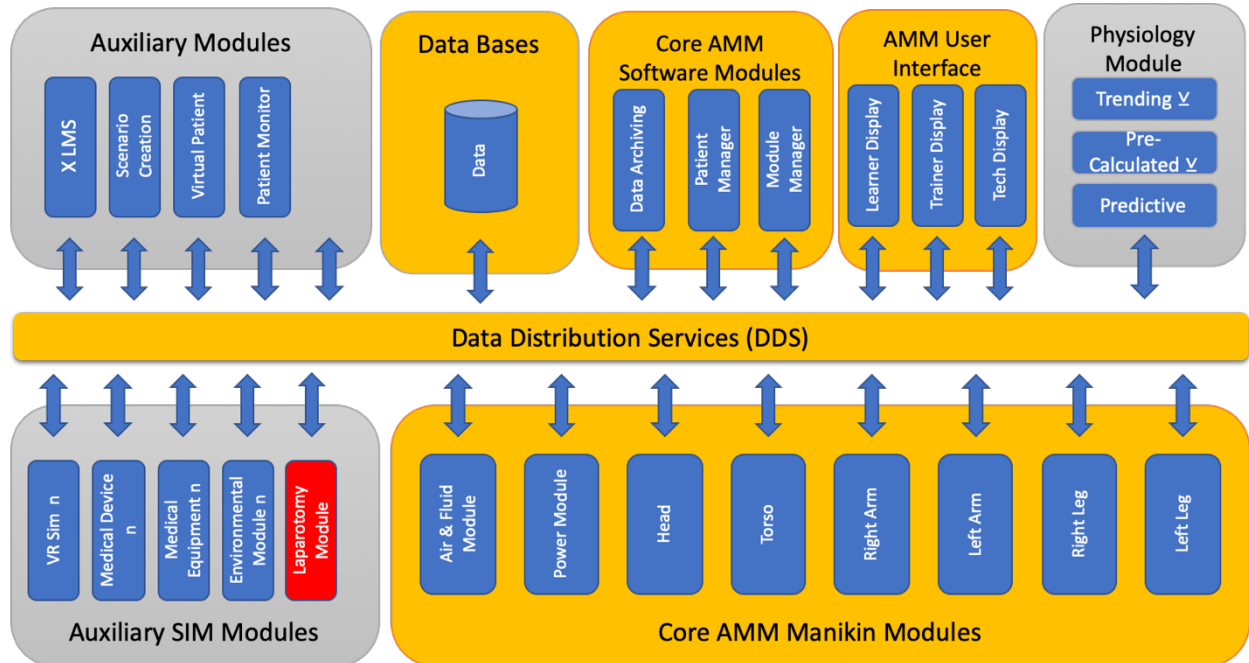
Auxiliary Modules

X LMS

Scenario Creation

Virtual Patient

Patient Monitor

Data Bases

Data

Core AMM Software Modules

Data Archiving

Patient Manager

Module Manager

AMM User Interface

Learner Display

Trainer Display

Tech Display

Physiology Module

Trending ⊻

Pre-Calculated ⊻

Predictive

Data Distribution Services (DDS)

VR Sim n

Medical Device n

Medical Equipment n

Environmental Module n

Laparotomy Module

Auxiliary SIM Modules

Air & Fluid Module

Power Module

Head

Torso

Right Arm

Left Arm

Right Leg

Left Leg

Core AMM Manikin Modules